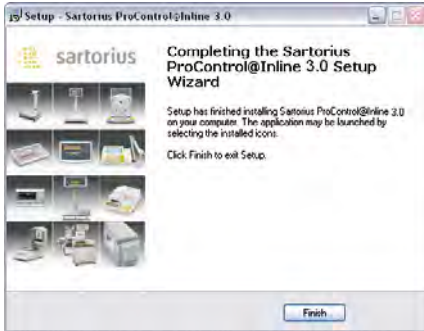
Setup - Sartorius ProControl@Inline 3.0

sartorius

Completing the Sartorius ProControl@Inline 3.0 Setup Wizard

Setup has finished installing Sartorius ProControl@Inline 3.0 on your computer. The application may be launched by selecting the installed icons.

Click Finish to exit Setup.

Finish